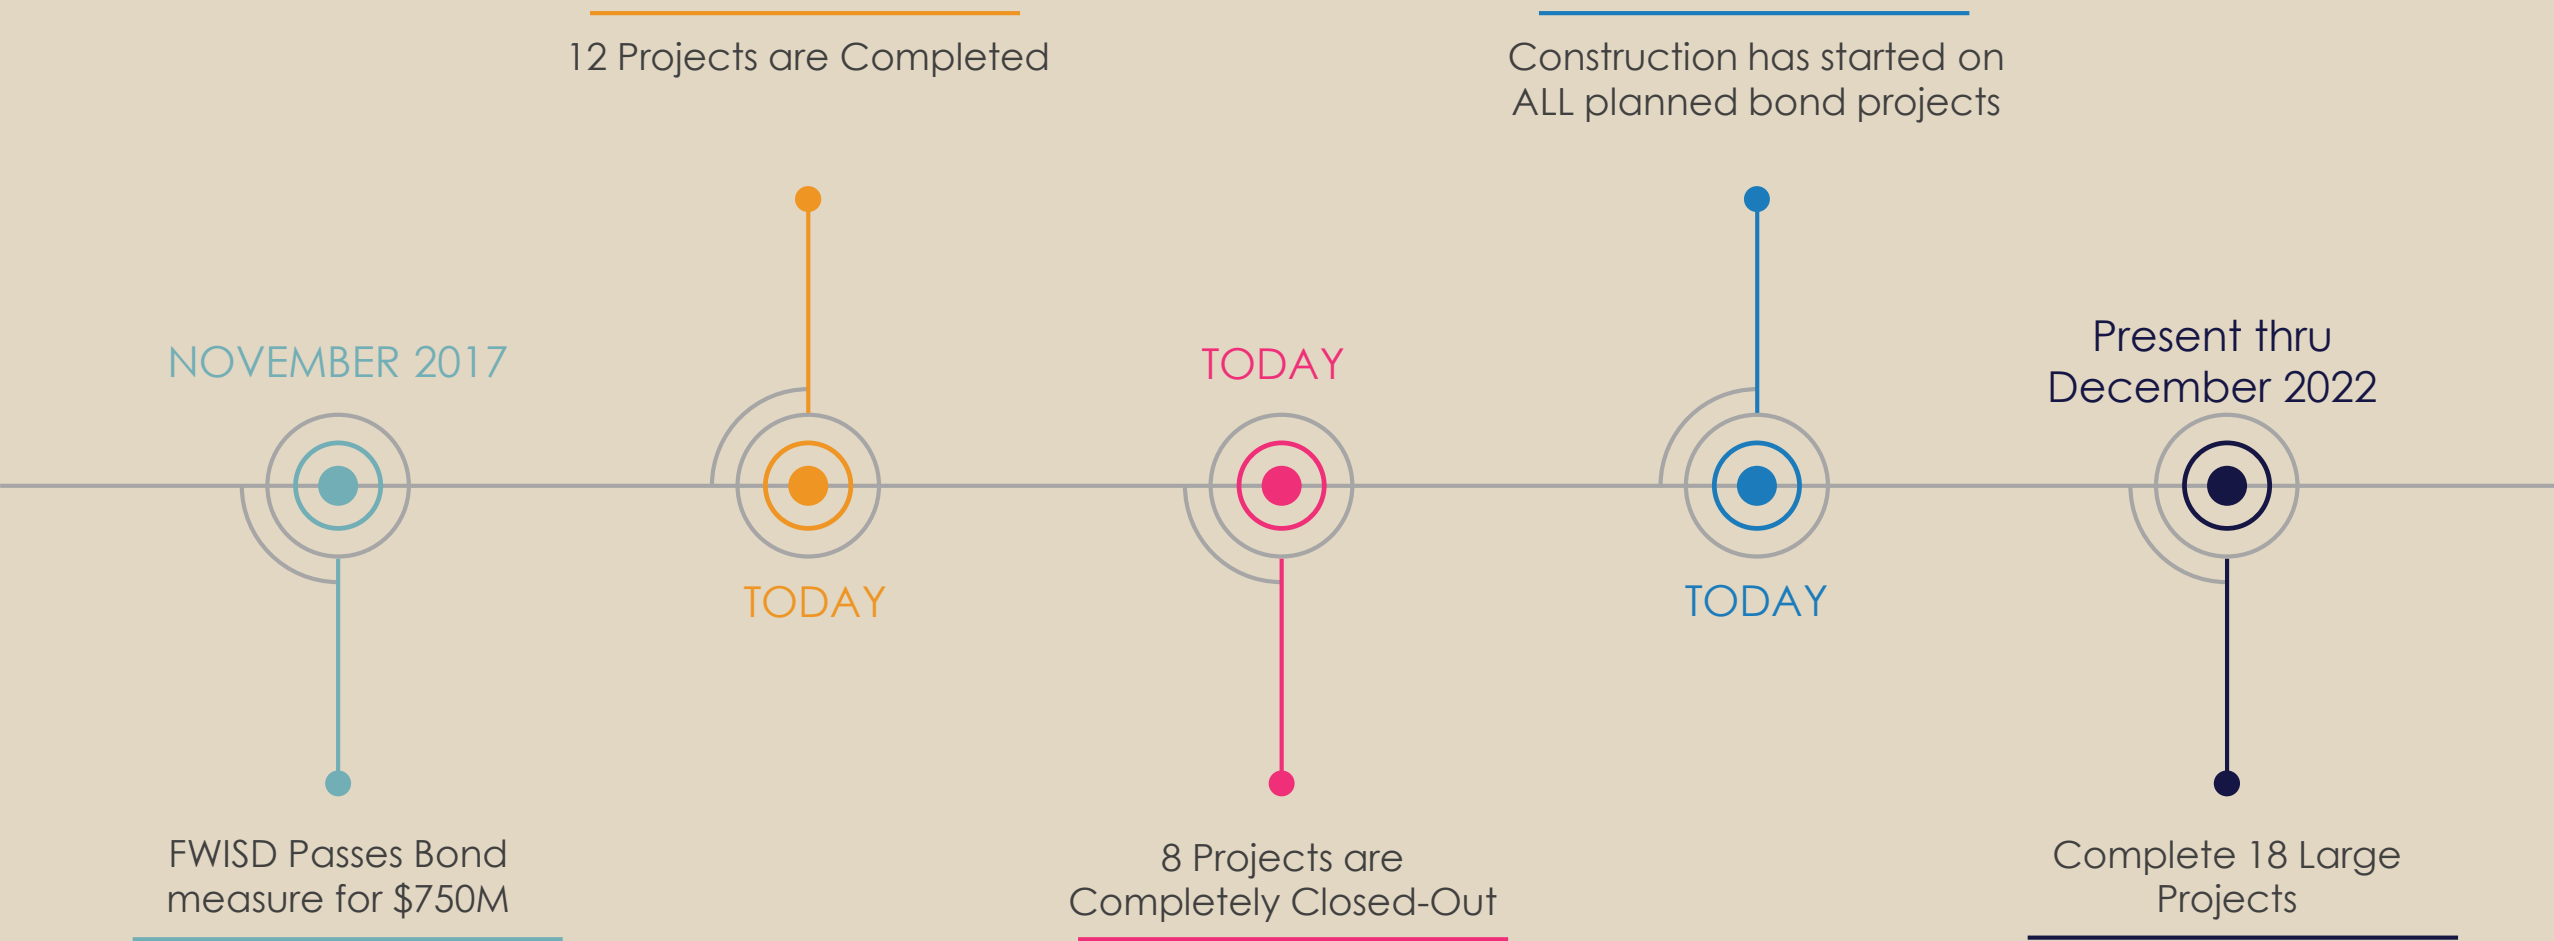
12 Projects are Completed

Construction has started on ALL planned bond projects

NOVEMBER 2017

TODAY

Present thru December 2022

TODAY

TODAY

FWISD Passes Bond measure for $750M

8 Projects are Completely Closed-Out

Complete 18 Large Projects